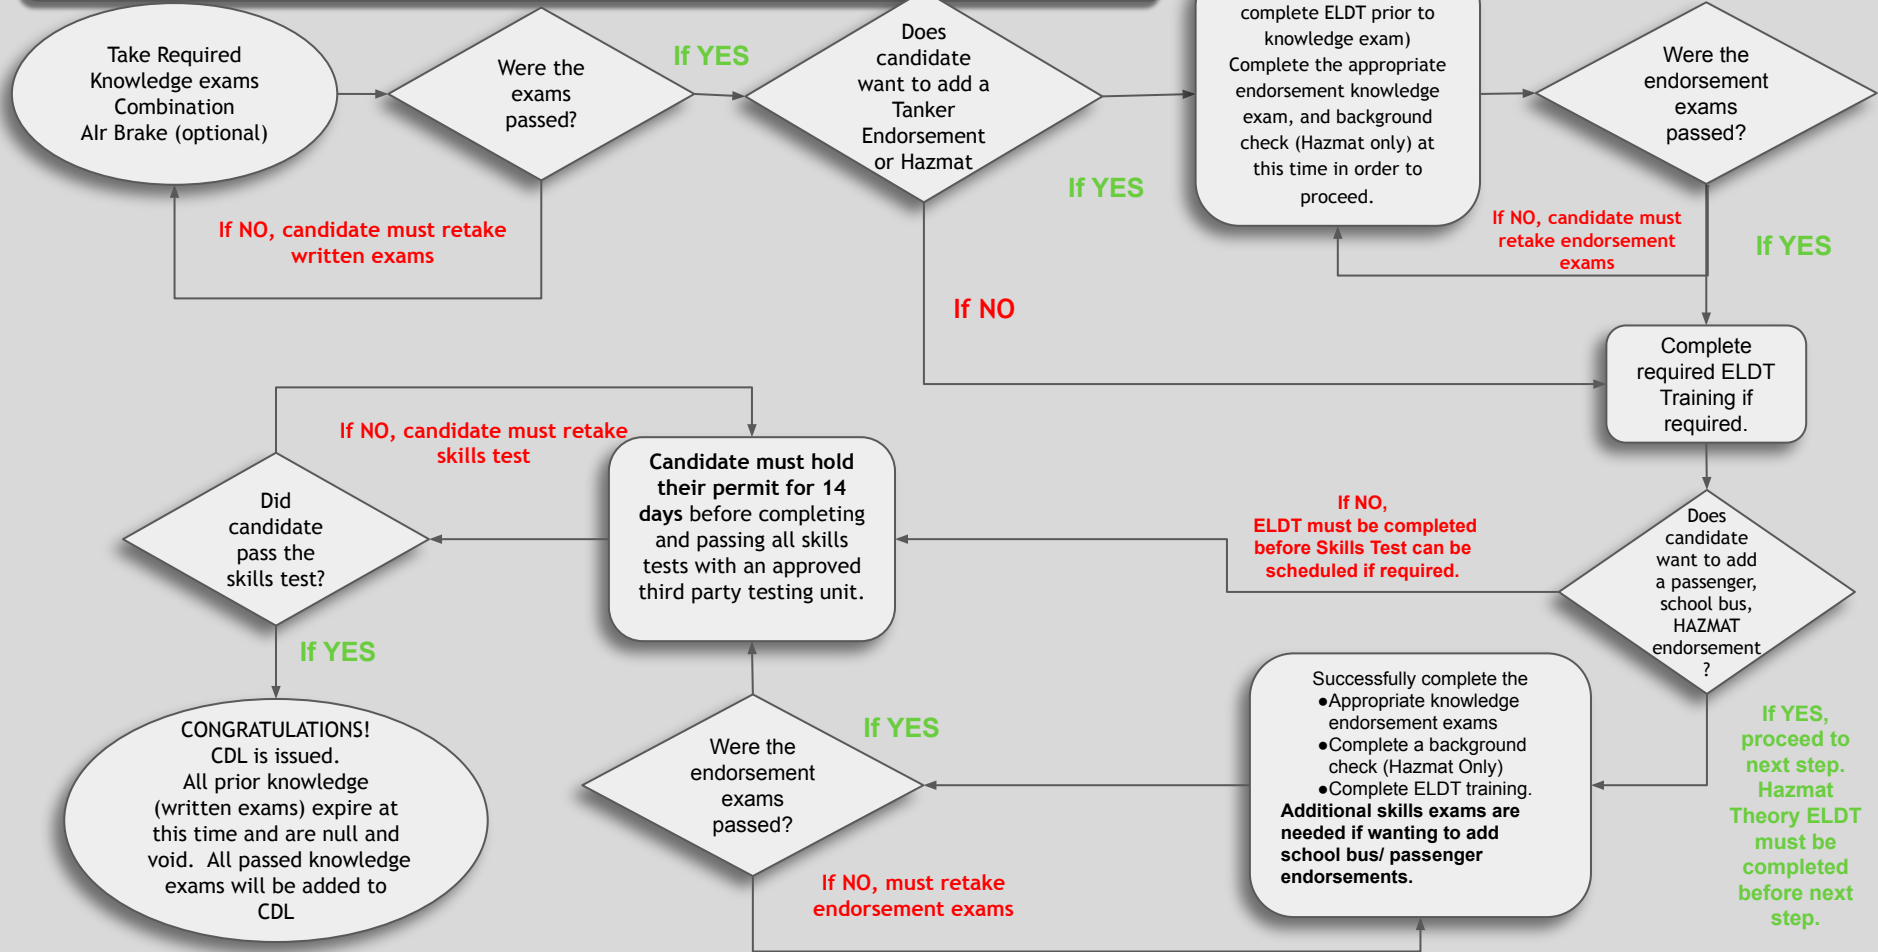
Take Required Knowledge exams Combination AIr Brake (optional)

Were the exams passed?

If YES

Does candidate want to add a Tanker Endorsement or Hazmat

complete ELDT prior to knowledge exam) Complete the appropriate endorsement knowledge exam, and background check (Hazmat only) at this time in order to proceed.

Were the endorsement exams passed?

If NO, candidate must retake written exams

If YES

If NO, candidate must retake endorsement exams

If YES

If NO

Complete required ELDT Training if required.

If NO, candidate must retake skills test

Did candidate pass the skills test?

Candidate must hold their permit for 14 days before completing and passing all skills tests with an approved third party testing unit.

If NO, ELDT must be completed before Skills Test can be scheduled if required.

Does candidate want to add a passenger, school bus, HAZMAT endorsement ?

If YES

CONGRATULATIONS! CDL is issued. All prior knowledge (written exams) expire at this time and are null and void. All passed knowledge exams will be added to CDL

Were the endorsement exams passed?

If YES

Successfully complete the
●Appropriate knowledge endorsement exams
●Complete a background check (Hazmat Only)
●Complete ELDT training.
Additional skills exams are needed if wanting to add school bus/ passenger endorsements.

If YES, proceed to next step. Hazmat Theory ELDT must be completed before next step.

If NO, must retake endorsement exams